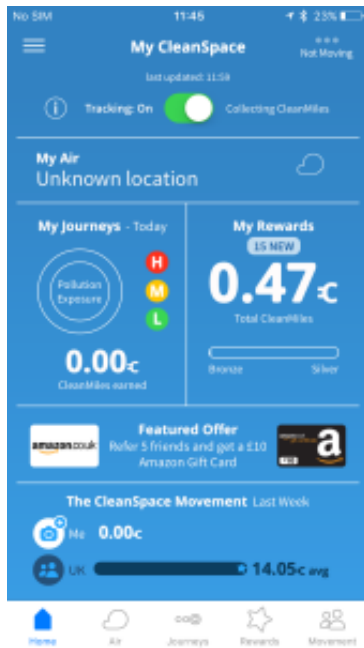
No SIM 11:46 23%

My CleanSpace

Not Moving

last updated: 11:59

Tracking: On

Collecting CleanMiles

My Air

Unknown location

My Journeys - Today

Pollution Exposure

H

M

L

0.00c

CleanMiles earned

My Rewards

15 NEW

0.47c

Total CleanMiles

Bronze

Silver

amazon.co.uk

Featured Offer

Refer 5 friends and get a £10 Amazon Gift Card

a

The CleanSpace Movement Last Week

Me 0.00c

UK

14.05c avg

Home

Air

Journeys

Rewards

Movement